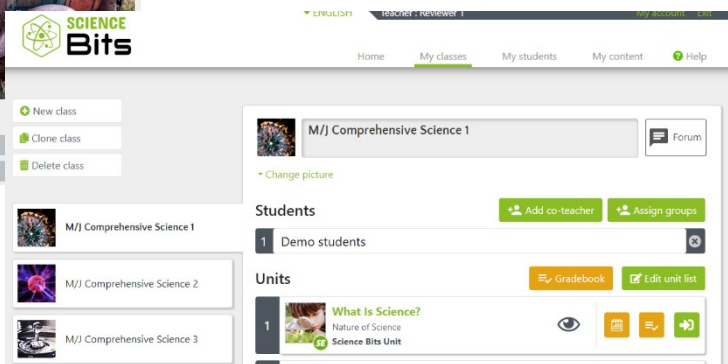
SCIENCE Bits

ENGLISH Teacher : Reviewer 1 My account Exit

Home My classes My students My content Help

New class
Clone class
Delete class

M/J Comprehensive Science 1
M/J Comprehensive Science 2
M/J Comprehensive Science 3

M/J Comprehensive Science 1

Forum

Change picture

Students

Add co-teacher Assign groups

1 Demo students

Units

Gradebook Edit unit list

1 What Is Science?
Nature of Science
SB Science Bits Unit